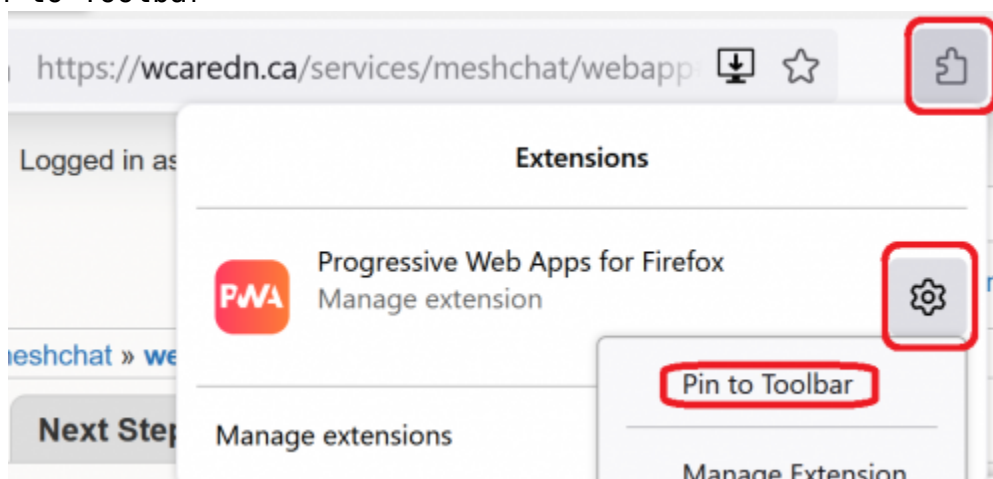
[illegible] to Toolbar

https://wcaredn.ca/services/meshchat/webapp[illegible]

Logged in as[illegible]

Extensions

PWA

Progressive Web Apps for Firefox
Manage extension

meshchat » we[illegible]

Next Step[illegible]

Pin to Toolbar

Manage extensions

Manage Extension